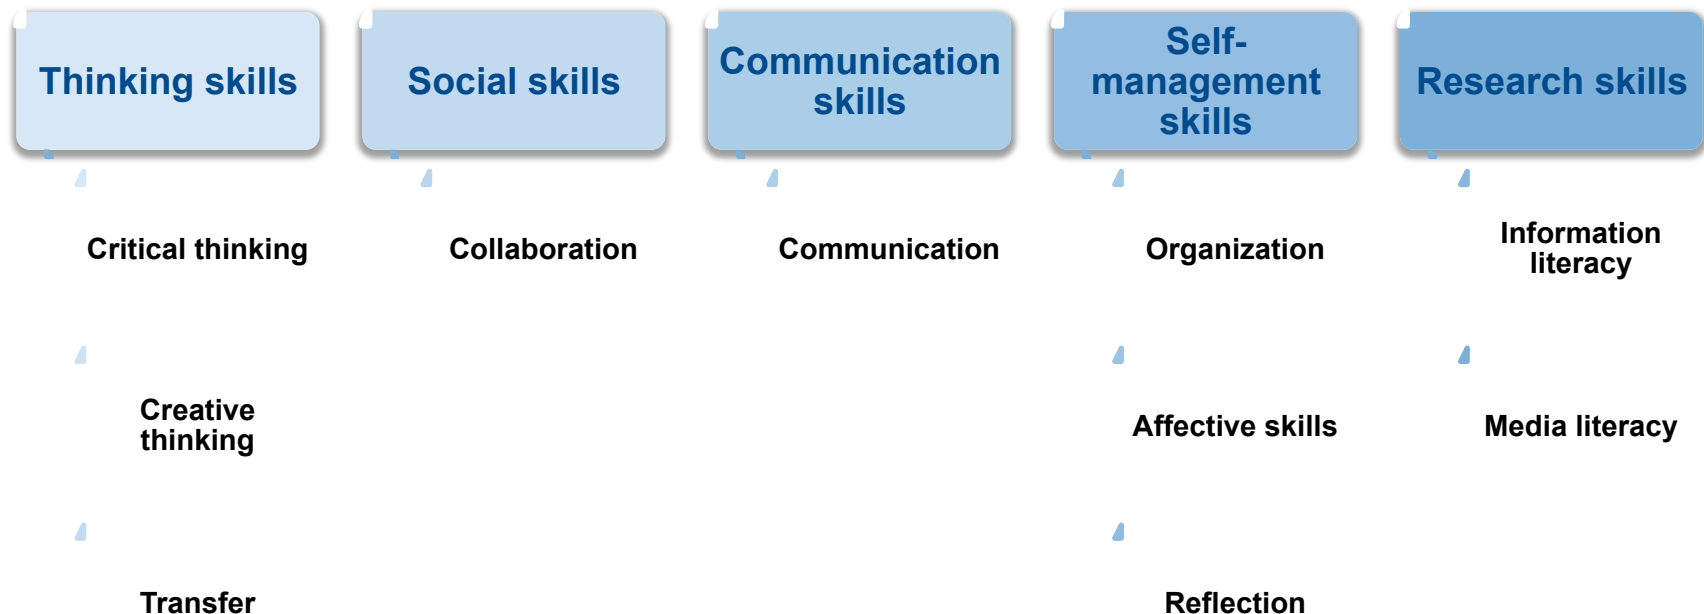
Thinking skills

Critical thinking

Creative thinking

Transfer

Social skills

Collaboration

Communication skills

Communication

Self-management skills

Organization

Affective skills

Reflection

Research skills

Information literacy

Media literacy